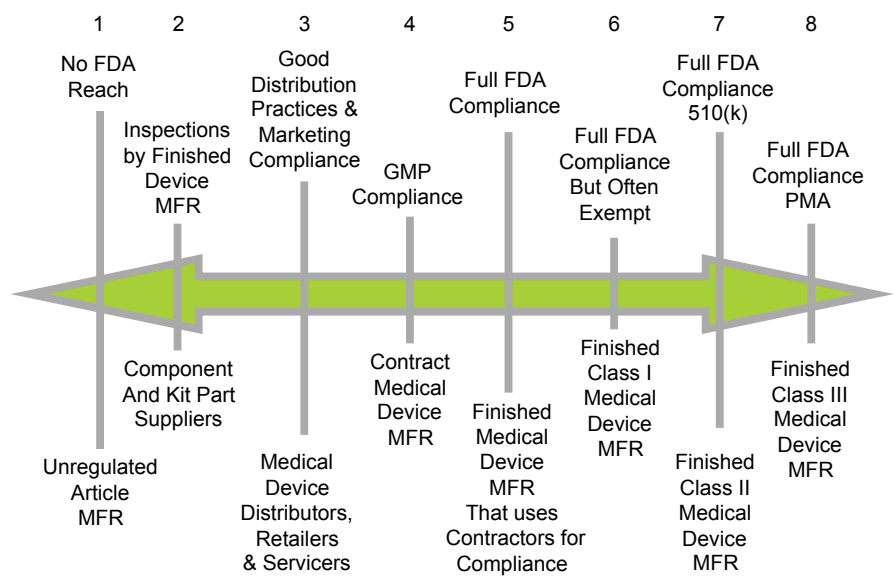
1
No FDA Reach
Unregulated Article MFR

2
Inspections by Finished Device MFR
Component And Kit Part Suppliers

3
Good Distribution Practices & Marketing Compliance
Medical Device Distributors, Retailers & Servicers

4
GMP Compliance
Contract Medical Device MFR

5
Full FDA Compliance
Finished Medical Device MFR That uses Contractors for Compliance

6
Full FDA Compliance But Often Exempt
Finished Class I Medical Device MFR

7
Full FDA Compliance 510(k)
Finished Class II Medical Device MFR

8
Full FDA Compliance PMA
Finished Class III Medical Device MFR